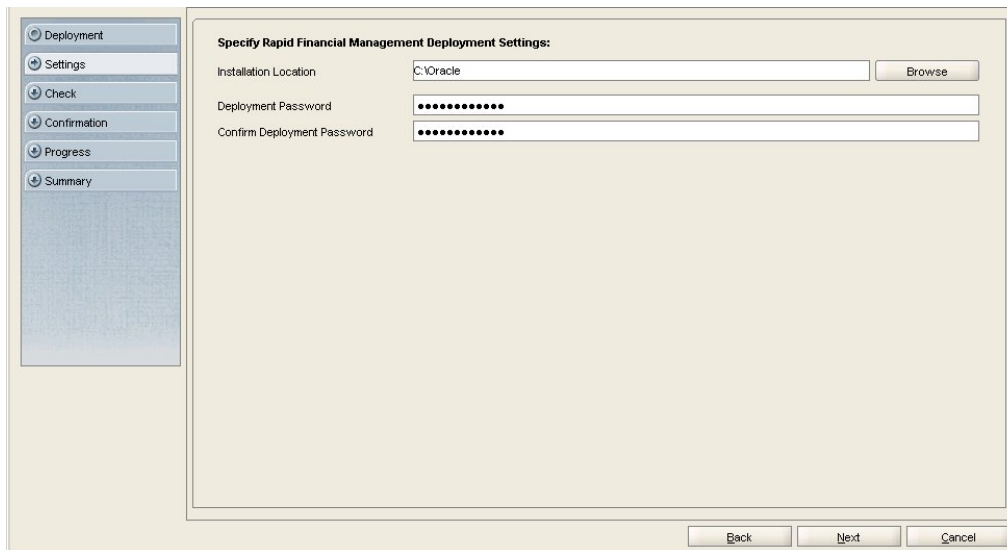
Deployment
Settings
Check
Confirmation
Progress
Summary

Specify Rapid Financial Management Deployment Settings:

Installation Location C:\Oracle Browse

Deployment Password ••••••••••••

Confirm Deployment Password ••••••••••••

Back Next Cancel